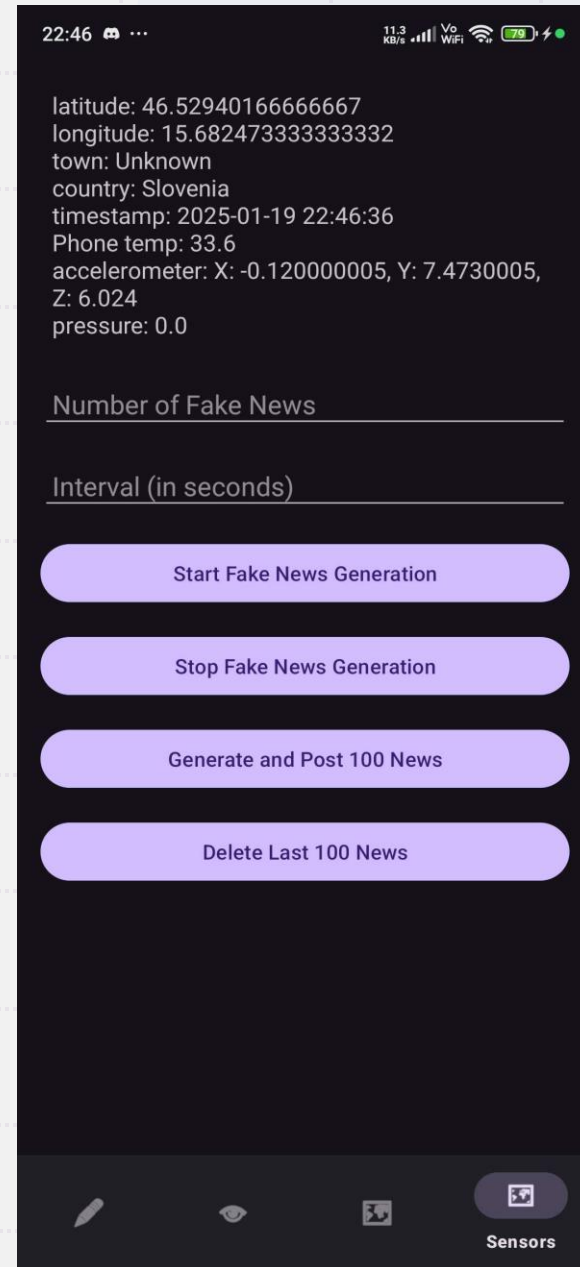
22:46 ···

11.3 KB/s Vo WiFi 79

latitude: 46.52940166666667
longitude: 15.682473333333332
town: Unknown
country: Slovenia
timestamp: 2025-01-19 22:46:36
Phone temp: 33.6
accelerometer: X: -0.120000005, Y: 7.4730005, Z: 6.024
pressure: 0.0

Number of Fake News

Interval (in seconds)

Start Fake News Generation

Stop Fake News Generation

Generate and Post 100 News

Delete Last 100 News

Sensors